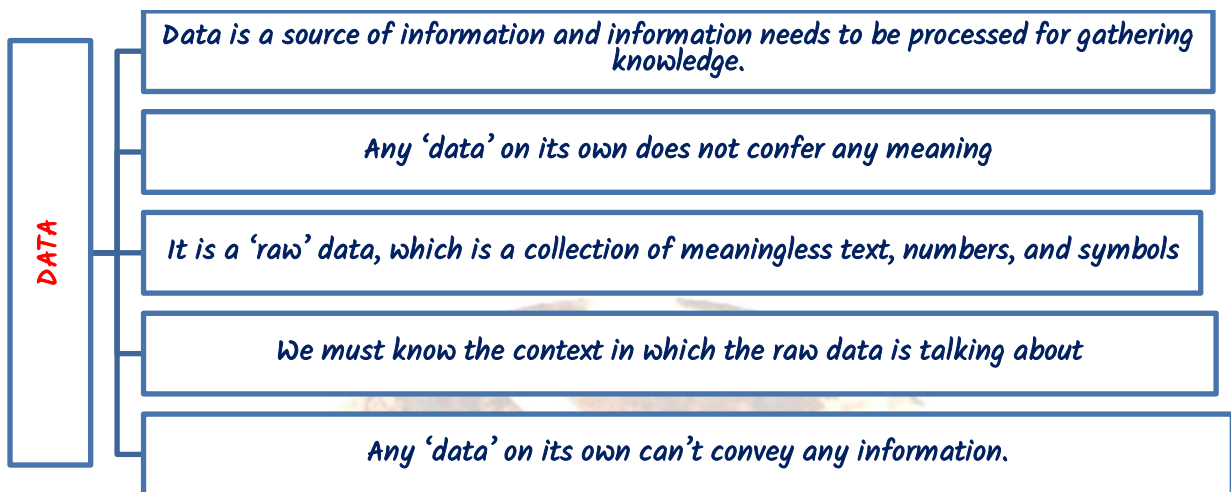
DATA

Data is a source of information and information needs to be processed for gathering knowledge.

Any ‘data’ on its own does not confer any meaning

It is a ‘raw’ data, which is a collection of meaningless text, numbers, and symbols

We must know the context in which the raw data is talking about

Any ‘data’ on its own can’t convey any information.